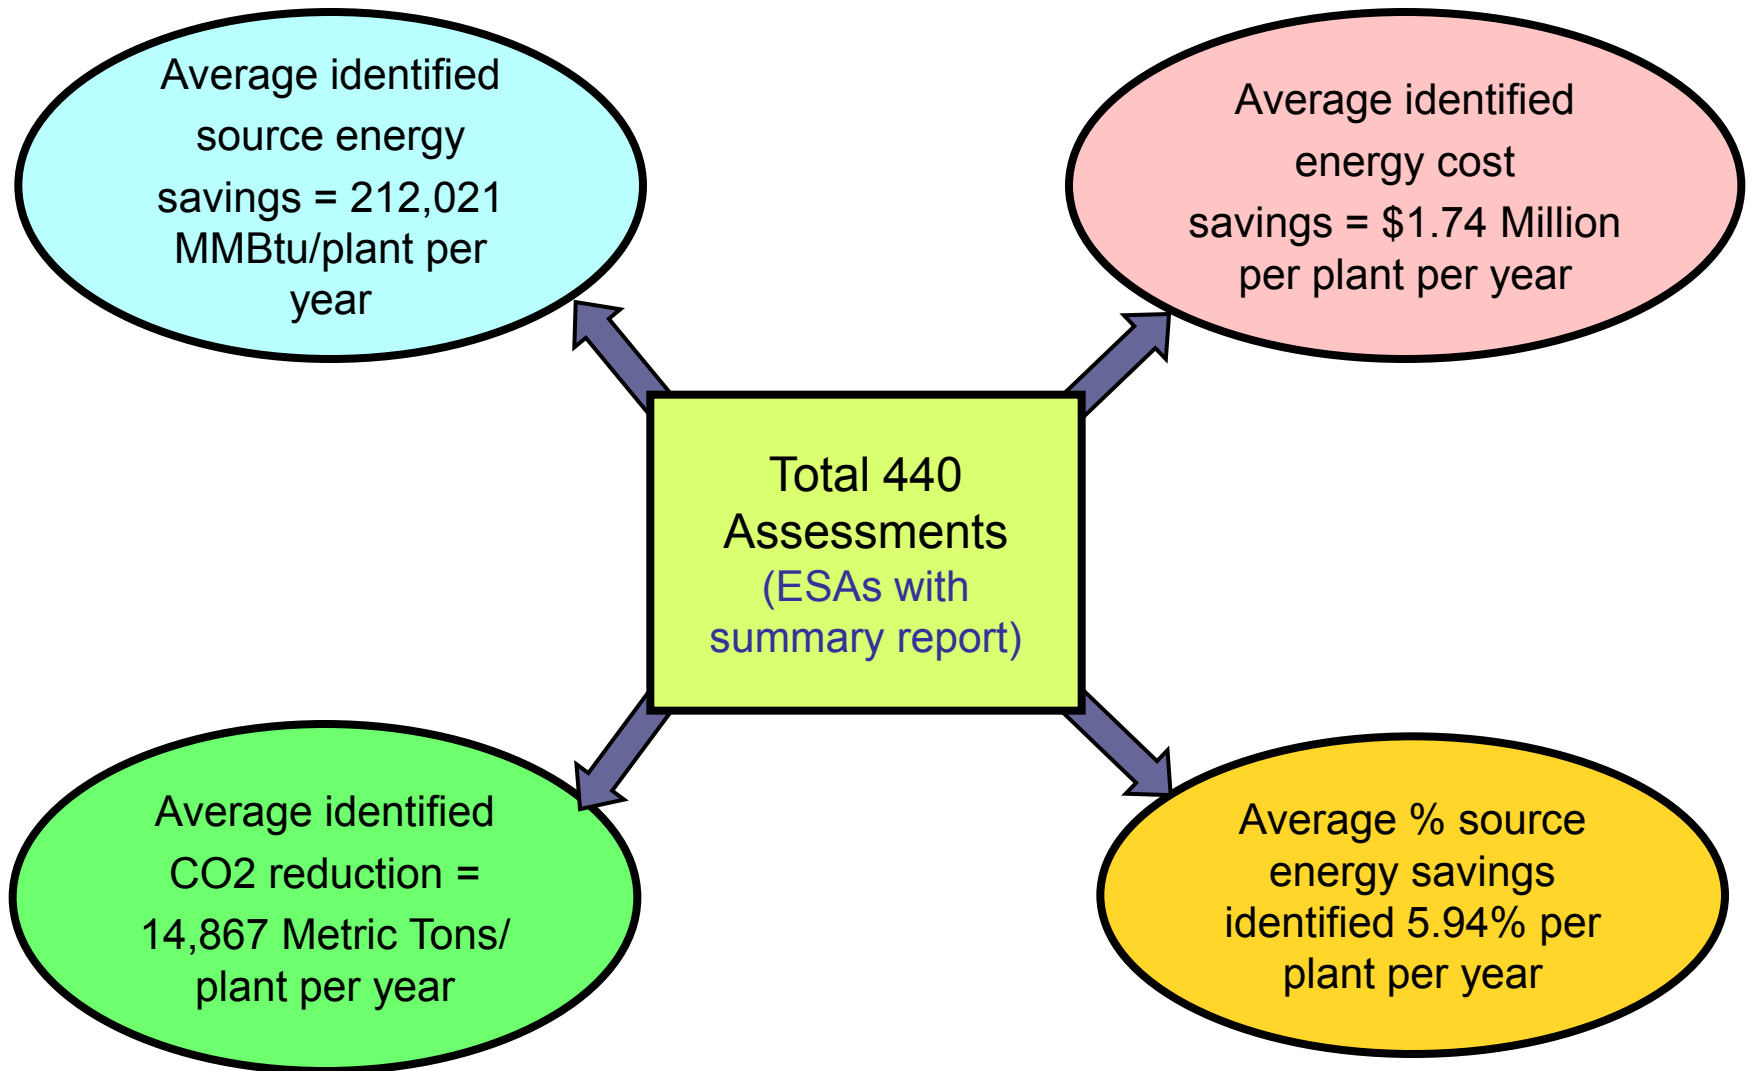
Average identified source energy savings = 212,021 MMBtu/plant per year

Average identified energy cost savings = $1.74 Million per plant per year

Total 440 Assessments (ESAs with summary report)

Average identified CO2 reduction = 14,867 Metric Tons/ plant per year

Average % source energy savings identified 5.94% per plant per year